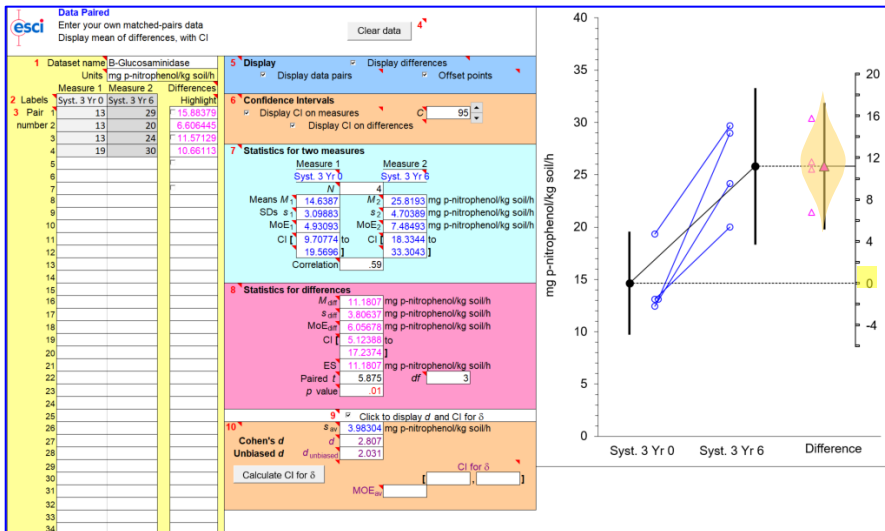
esci

Data Paired
Enter your own matched-pairs data
Display mean of differences, with CI

Clear data 4

1 Dataset name B-Glucosaminidase
Units mg p-nitrophenol/kg soil/h

| | | Measure 1 | Measure 2 | Differences |
|---|---|---|---|---|
| 2 Labels | | Syst. 3 Yr 0 | Syst. 3 Yr 6 | Highlight |
| 3 Pair | 1 | 13 | 29 | 15.88379 |
| number | 2 | 13 | 20 | 6.606445 |
| | 3 | 13 | 24 | 11.57129 |
| | 4 | 19 | 30 | 10.66113 |
| | 5 | | | |
| | 6 | | | |
| | 7 | | | |
| | 8 | | | |
| | 9 | | | |
| | 10 | | | |
| | 11 | | | |
| | 12 | | | |
| | 13 | | | |
| | 14 | | | |
| | 15 | | | |
| | 16 | | | |
| | 17 | | | |
| | 18 | | | |
| | 19 | | | |
| | 20 | | | |
| | 21 | | | |
| | 22 | | | |
| | 23 | | | |
| | 24 | | | |
| | 25 | | | |
| | 26 | | | |
| | 27 | | | |
| | 28 | | | |
| | 29 | | | |
| | 30 | | | |
| | 31 | | | |
| | 32 | | | |
| | 33 | | | |
| | 34 | | | |

5 Display
Display differences
Display data pairs
Offset points

6 Confidence Intervals
Display CI on measures
C 95
Display CI on differences

7 Statistics for two measures
Measure 1 Measure 2
Syst. 3 Yr 0 Syst. 3 Yr 6
N 4
Means $M_1$ 14.6387 $M_2$ 25.8193 mg p-nitrophenol/kg soil/h
SDs $s_1$ 3.09883 $s_2$ 4.70389 mg p-nitrophenol/kg soil/h
MoE$_1$ 4.93093 MoE$_2$ 7.48493 mg p-nitrophenol/kg soil/h
CI [ 9.70774 to CI [ 18.3344 to
19.5696 ] 33.3043 ]
Correlation .59

8 Statistics for differences
$M_{diff}$ 11.1807 mg p-nitrophenol/kg soil/h
$s_{diff}$ 3.80637 mg p-nitrophenol/kg soil/h
MoE$_{diff}$ 6.05678 mg p-nitrophenol/kg soil/h
CI [ 5.12388 to
17.2374 ]
ES 11.1807 mg p-nitrophenol/kg soil/h
Paired $t$ 5.875 $df$ 3
$p$ value .01

9 Click to display $d$ and CI for δ

10 $s_{av}$ 3.98304 mg p-nitrophenol/kg soil/h
Cohen's $d$ $d$ 2.807
Unbiased $d$ $d_{unbiased}$ 2.031
Calculate CI for δ
CI for δ
[ , ]
MoE$_{av}$

40
35
30
25
20
15
10
5
0
mg p-nitrophenol/kg soil/h
Syst. 3 Yr 0
Syst. 3 Yr 6
Difference
20
16
12
8
4
0
-4